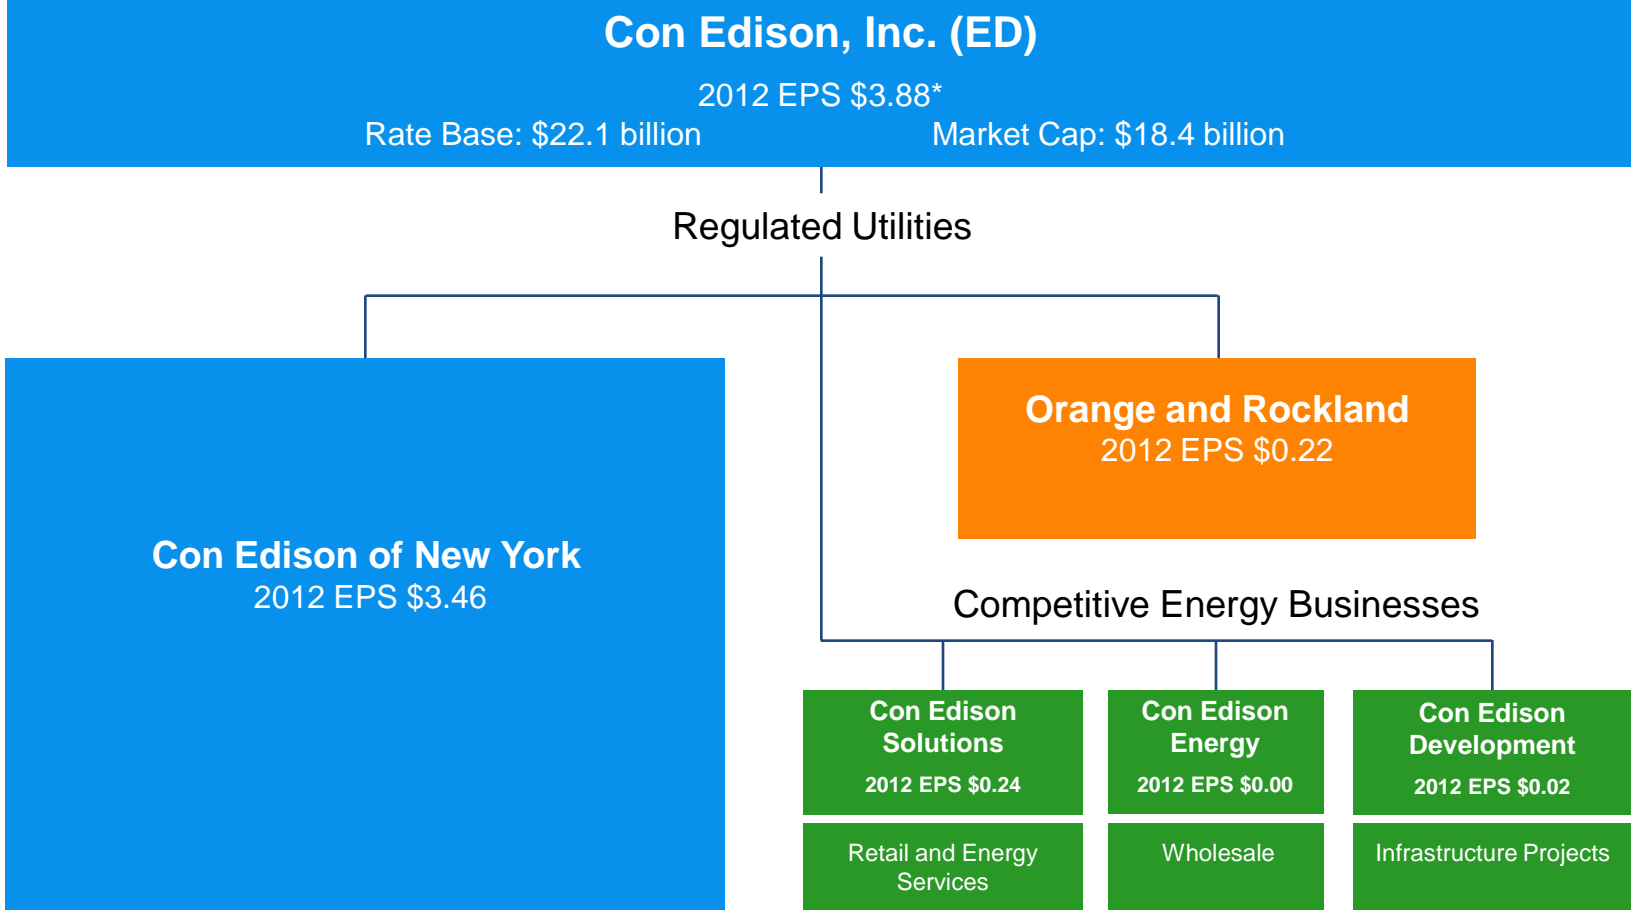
Con Edison, Inc. (ED)

2012 EPS $3.88*

Rate Base: $22.1 billion

Market Cap: $18.4 billion

Regulated Utilities

Con Edison of New York
2012 EPS $3.46

Orange and Rockland
2012 EPS $0.22

Competitive Energy Businesses

Con Edison Solutions
2012 EPS $0.24

Retail and Energy Services

Con Edison Energy
2012 EPS $0.00

Wholesale

Con Edison Development
2012 EPS $0.02

Infrastructure Projects